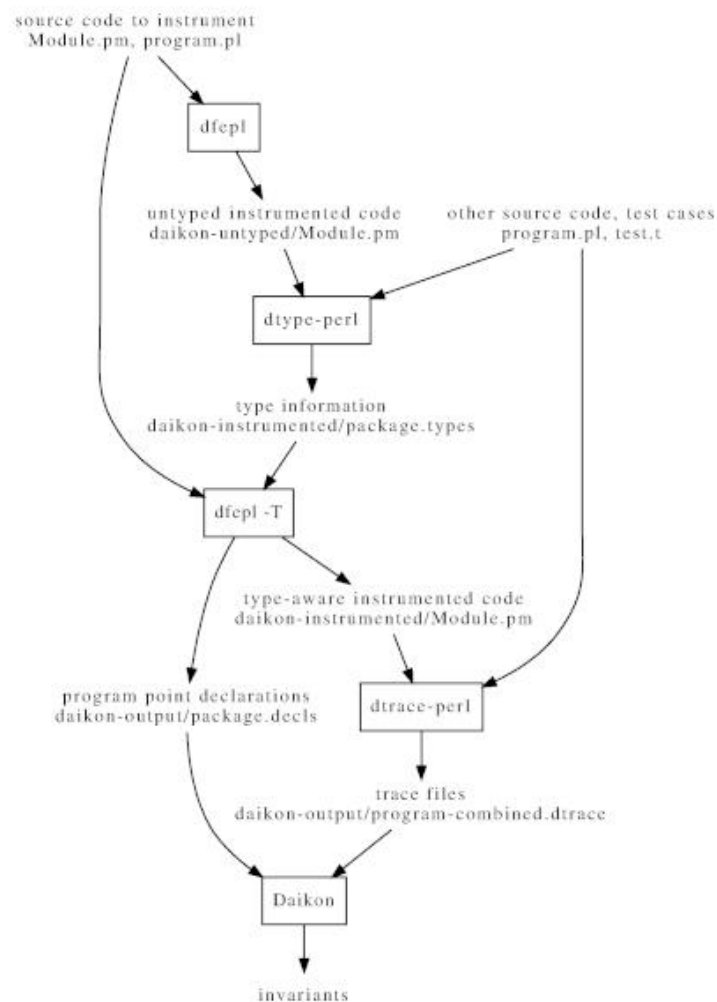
source code to instrument
Module.pm, program.pl

dfepl

untyped instrumented code
daikon-untyped/Module.pm

other source code, test cases
program.pl, test.t

dtype-perl

type information
daikon-instrumented/package.types

dfepl -T

type-aware instrumented code
daikon-instrumented/Module.pm

program point declarations
daikon-output/package.decls

dtrace-perl

trace files
daikon-output/program-combined.dtrace

Daikon

invariants